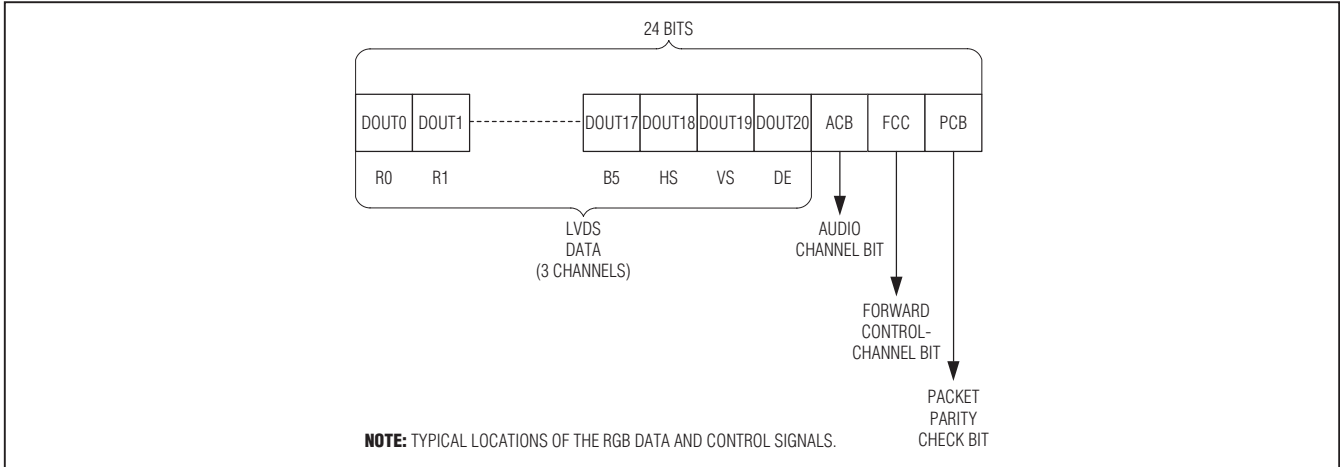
24 BITS

DOUT0 DOUT1 DOUT17 DOUT18 DOUT19 DOUT20 ACB FCC PCB

R0 R1 B5 HS VS DE

LVDS DATA (3 CHANNELS)

AUDIO CHANNEL BIT

FORWARD CONTROL-CHANNEL BIT

PACKET PARITY CHECK BIT

NOTE: TYPICAL LOCATIONS OF THE RGB DATA AND CONTROL SIGNALS.